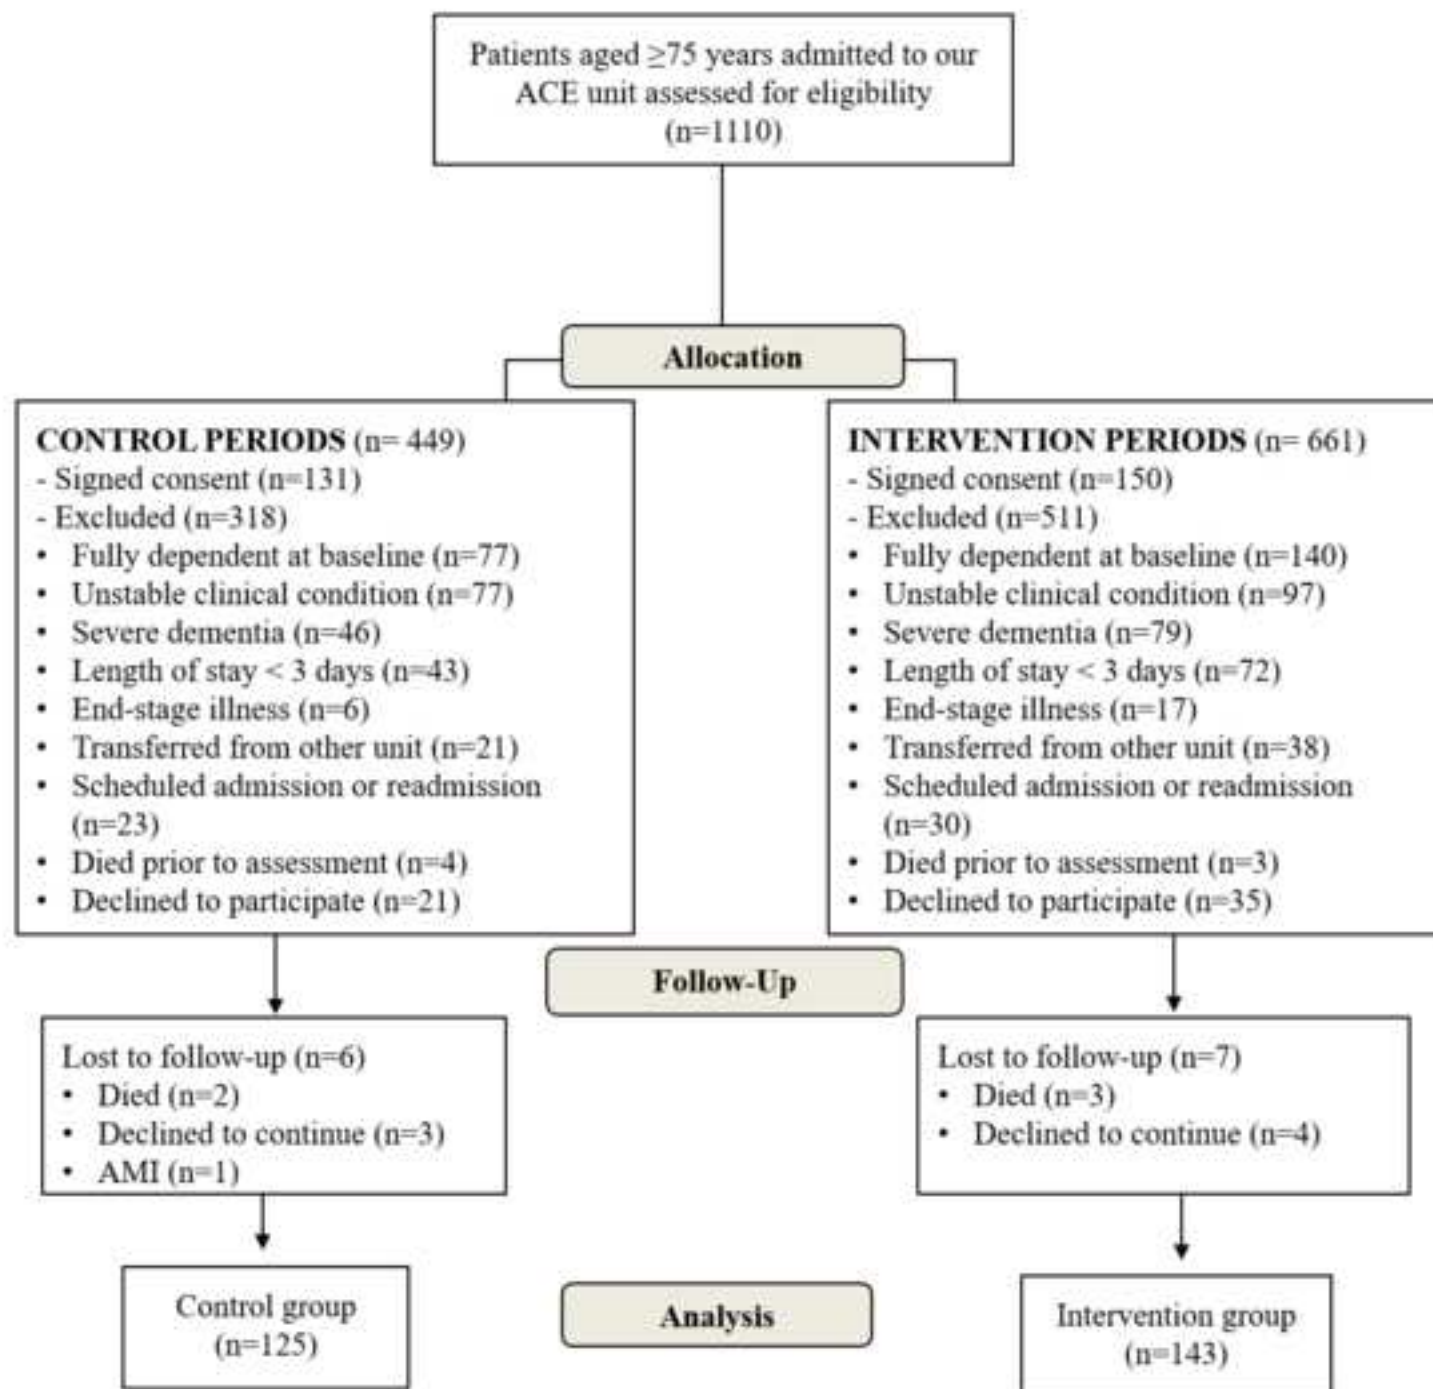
Patients aged ≥75 years admitted to our ACE unit assessed for eligibility (n=1110)

Allocation

CONTROL PERIODS (n= 449)
- Signed consent (n=131)
- Excluded (n=318)
• Fully dependent at baseline (n=77)
• Unstable clinical condition (n=77)
• Severe dementia (n=46)
• Length of stay < 3 days (n=43)
• End-stage illness (n=6)
• Transferred from other unit (n=21)
• Scheduled admission or readmission (n=23)
• Died prior to assessment (n=4)
• Declined to participate (n=21)

INTERVENTION PERIODS (n= 661)
- Signed consent (n=150)
- Excluded (n=511)
• Fully dependent at baseline (n=140)
• Unstable clinical condition (n=97)
• Severe dementia (n=79)
• Length of stay < 3 days (n=72)
• End-stage illness (n=17)
• Transferred from other unit (n=38)
• Scheduled admission or readmission (n=30)
• Died prior to assessment (n=3)
• Declined to participate (n=35)

Follow-Up

Lost to follow-up (n=6)
• Died (n=2)
• Declined to continue (n=3)
• AMI (n=1)

Lost to follow-up (n=7)
• Died (n=3)
• Declined to continue (n=4)

Control group (n=125)

Analysis

Intervention group (n=143)